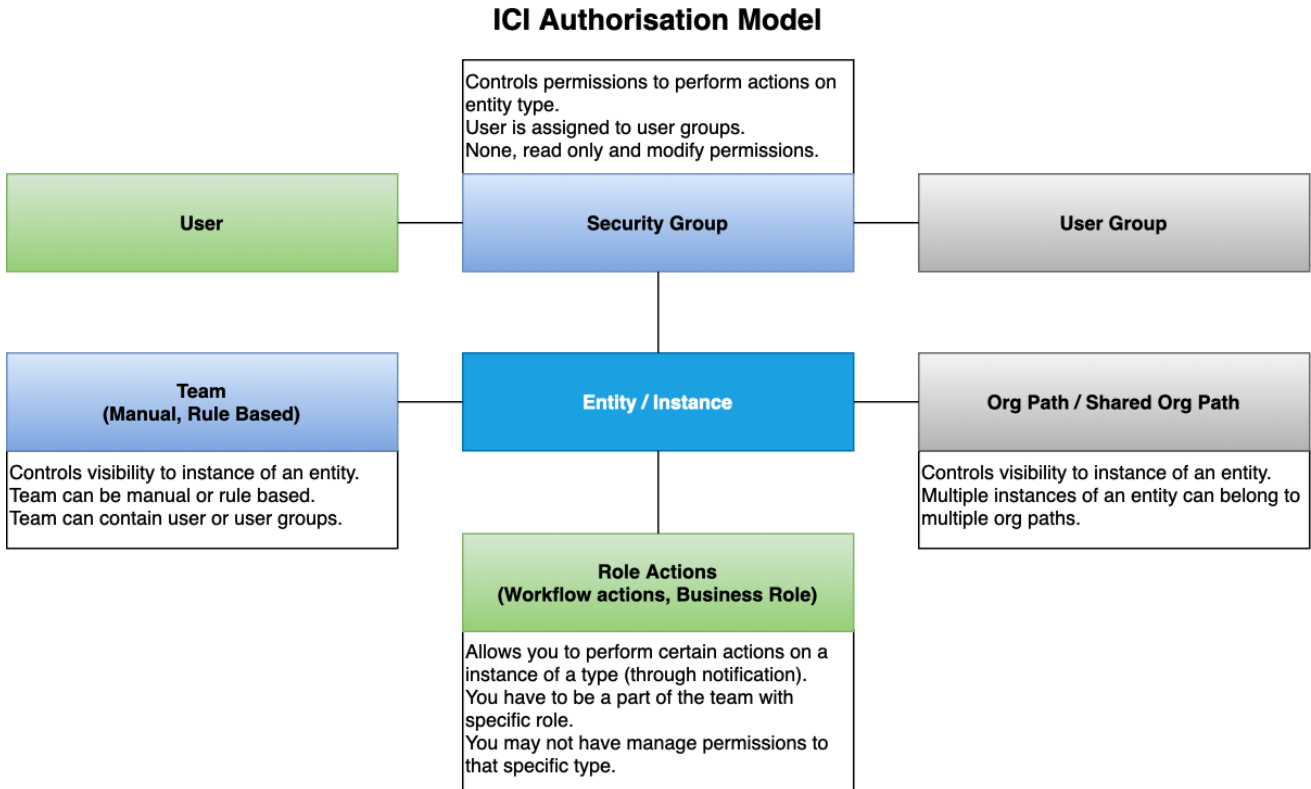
ICI Authorisation Model

Controls permissions to perform actions on entity type.
User is assigned to user groups.
None, read only and modify permissions.

User

Security Group

User Group

Team
(Manual, Rule Based)

Controls visibility to instance of an entity.
Team can be manual or rule based.
Team can contain user or user groups.

Entity / Instance

Org Path / Shared Org Path

Controls visibility to instance of an entity.
Multiple instances of an entity can belong to multiple org paths.

Role Actions
(Workflow actions, Business Role)

Allows you to perform certain actions on a instance of a type (through notification).
You have to be a part of the team with specific role.
You may not have manage permissions to that specific type.